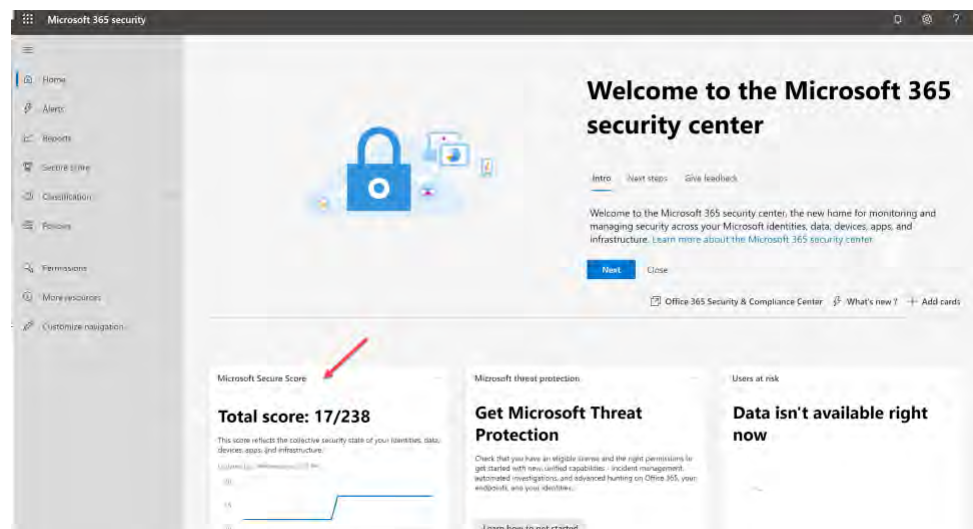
Microsoft 365 security

Home
Alerts
Reports
Secure score
Classification
Policies
Permissions
More resources
Customize navigation

Welcome to the Microsoft 365 security center

Intro Next steps Give feedback

Welcome to the Microsoft 365 security center, the new home for monitoring and managing security across your Microsoft identities, data, devices, apps, and infrastructure. Learn more about the Microsoft 365 security center.

Next Close

Office 365 Security & Compliance Center What's new? + Add cards

Microsoft Secure Score

Total score: 17/238

This score reflects the collective security state of your identities, data, devices, apps, and infrastructure.

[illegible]

Microsoft threat protection

Get Microsoft Threat Protection

Check that you have an eligible license and the right permissions to get started with new unified capabilities - incident management, automated investigations, and advanced hunting on Office 365, your endpoints, and your identities.

Learn how to get started

Users at risk

Data isn't available right now